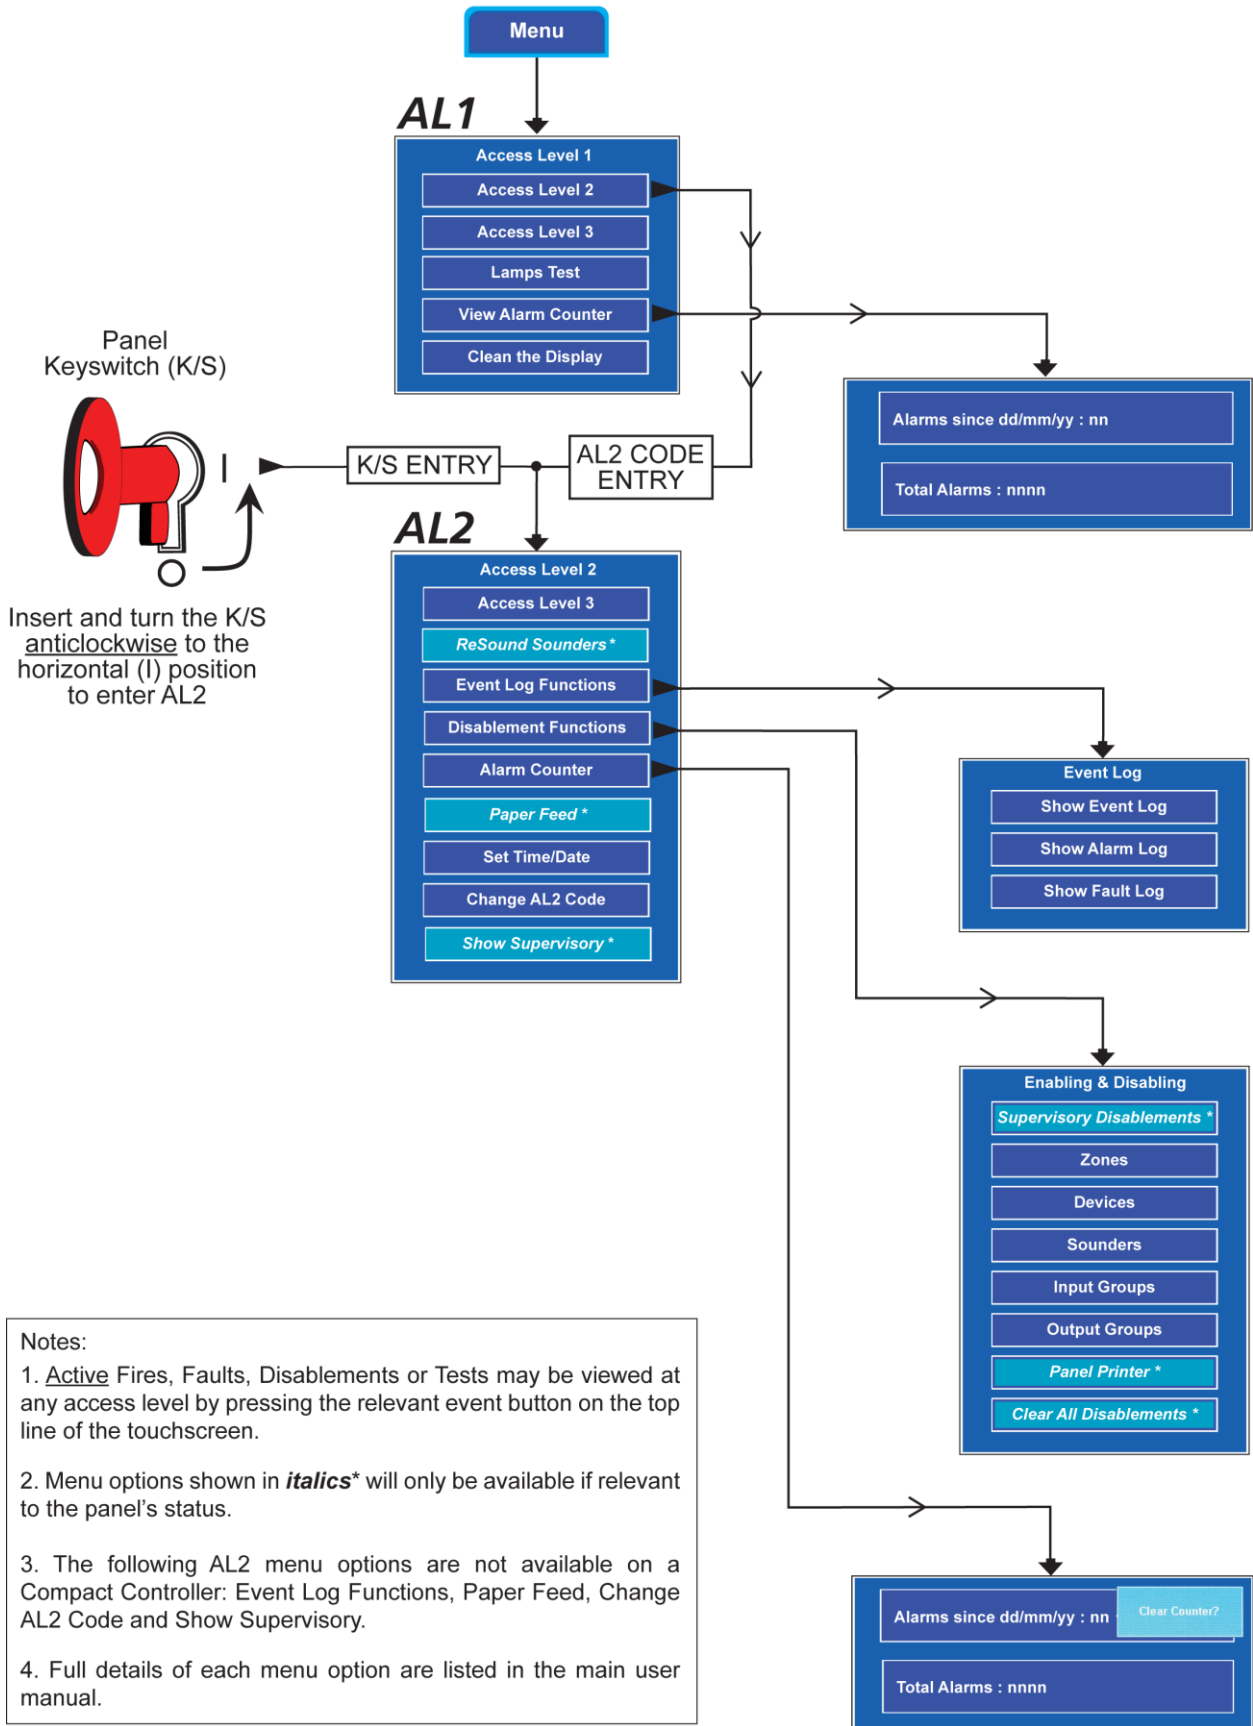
Menu

AL1

Access Level 1
Access Level 2
Access Level 3
Lamps Test
View Alarm Counter
Clean the Display

Alarms since dd/mm/yy : nn
Total Alarms : nnnn

Panel Keyswitch (K/S)

I

O

K/S ENTRY

AL2 CODE ENTRY

Insert and turn the K/S anticlockwise to the horizontal (I) position to enter AL2

AL2

Access Level 2
Access Level 3
ReSound Sounders *
Event Log Functions
Disablement Functions
Alarm Counter
Paper Feed *
Set Time/Date
Change AL2 Code
Show Supervisory *

Event Log
Show Event Log
Show Alarm Log
Show Fault Log

Enabling & Disabling
Supervisory Disablements *
Zones
Devices
Sounders
Input Groups
Output Groups
Panel Printer *
Clear All Disablements *

Notes:
1. Active Fires, Faults, Disablements or Tests may be viewed at any access level by pressing the relevant event button on the top line of the touchscreen.

2. Menu options shown in *italics** will only be available if relevant to the panel's status.

3. The following AL2 menu options are not available on a Compact Controller: Event Log Functions, Paper Feed, Change AL2 Code and Show Supervisory.

4. Full details of each menu option are listed in the main user manual.

Alarms since dd/mm/yy : nn
Clear Counter?
Total Alarms : nnnn